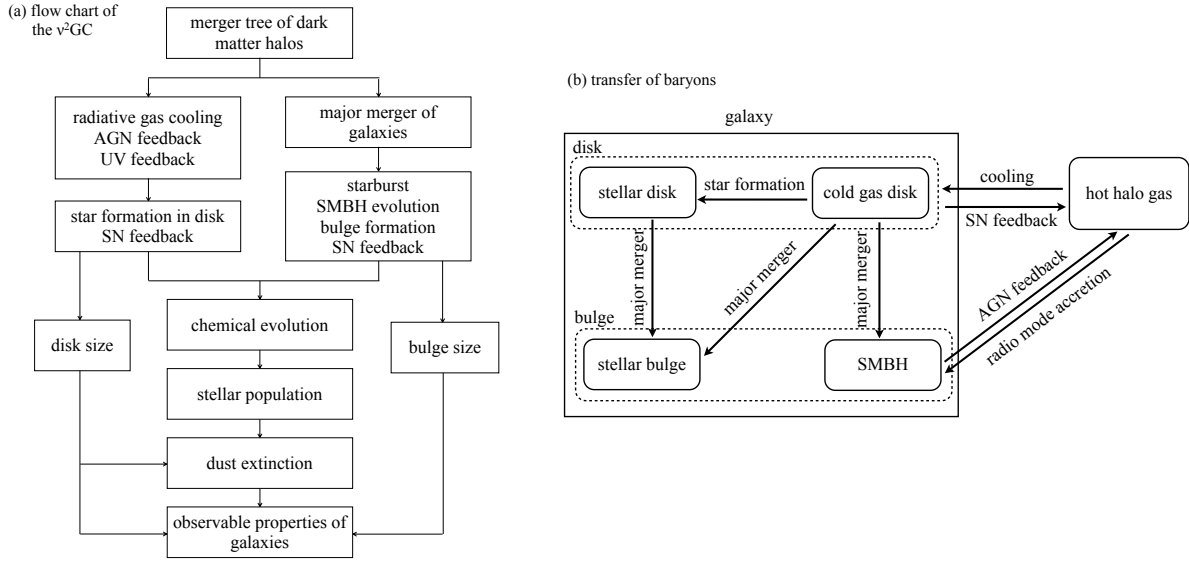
(a) flow chart of the $\nu^2$GC

merger tree of dark matter halos

radiative gas cooling
AGN feedback
UV feedback

major merger of galaxies

starburst
SMBH evolution
bulge formation
SN feedback

star formation in disk
SN feedback

chemical evolution

disk size

bulge size

stellar population

dust extinction

observable properties of galaxies

(b) transfer of baryons

galaxy

disk

stellar disk

star formation

cold gas disk

cooling

hot halo gas

SN feedback

major merger

major merger

major merger

AGN feedback

radio mode accretion

bulge

stellar bulge

SMBH